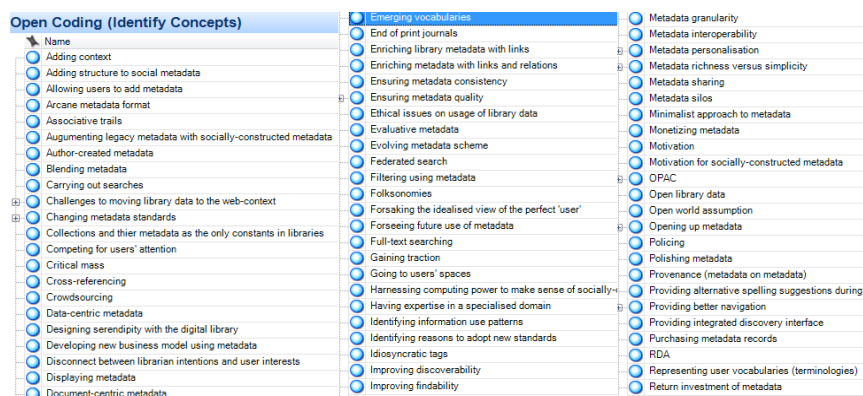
Open Coding (Identify Concepts)

Name
Adding context
Adding structure to social metadata
Allowing users to add metadata
Arcane metadata format
Associative trails
Augmenting legacy metadata with socially-constructed metadata
Author-created metadata
Blending metadata
Carrying out searches
Challenges to moving library data to the web-context
Changing metadata standards
Collections and thier metadata as the only constants in libraries
Competing for users' attention
Critical mass
Cross-referencing
Crowdsourcing
Data-centric metadata
Designing serendipity with the digital library
Developing new business model using metadata
Disconnect between librarian intentions and user interests
Displaying metadata
Document-centric metadata

Emerging vocabularies
End of print journals
Enriching library metadata with links
Enriching metadata with links and relations
Ensuring metadata consistency
Ensuring metadata quality
Ethical issues on usage of library data
Evaluative metadata
Evolving metadata scheme
Federated search
Filtering using metadata
Folksonomies
Forsaking the idealised view of the perfect 'user'
Forseeing future use of metadata
Full-text searching
Gaining traction
Going to users' spaces
Harnessing computing power to make sense of socially-
Having expertise in a specialised domain
Identifying information use patterns
Identifying reasons to adopt new standards
Idiosyncratic tags
Improving discoverability
Improving findability

Metadata granularity
Metadata interoperability
Metadata personalisation
Metadata richness versus simplicity
Metadata sharing
Metadata silos
Minimalist approach to metadata
Monetizing metadata
Motivation
Motivation for socially-constructed metadata
OPAC
Open library data
Open world assumption
Opening up metadata
Policing
Polishing metadata
Provenance (metadata on metadata)
Providing alternative spelling suggestions during
Providing better navigation
Providing integrated discovery interface
Purchasing metadata records
RDA
Representing user vocabularies (terminologies)
Return investment of metadata